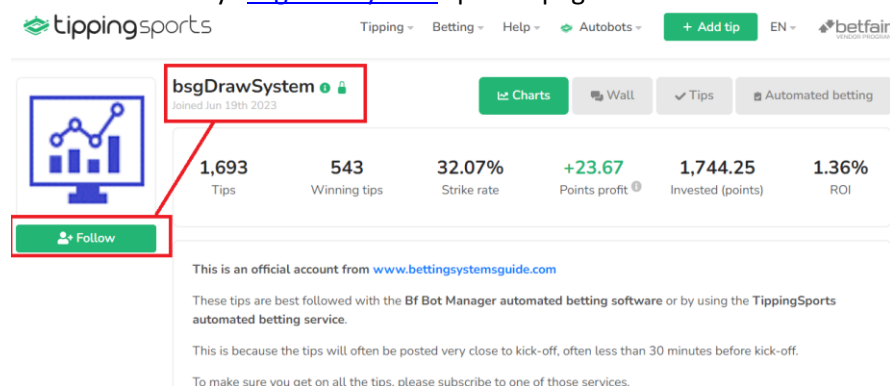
tippingsports

Tipping Betting Help Autobots + Add tip EN betfair

bsgDrawSystem
Joined Jun 19th 2023

Charts Wall Tips Automated betting

Follow

| 1,693 | 543 | 32.07% | +23.67 | 1,744.25 | 1.36% |
|---|---|---|---|---|---|
| Tips | Winning tips | Strike rate | Points profit | Invested (points) | ROI |

This is an official account from www.bettingsystemsguide.com

These tips are best followed with the Bf Bot Manager automated betting software or by using the TippingSports automated betting service.

This is because the tips will often be posted very close to kick-off, often less than 30 minutes before kick-off.

To make sure you get on all the tips, please subscribe to one of those services.